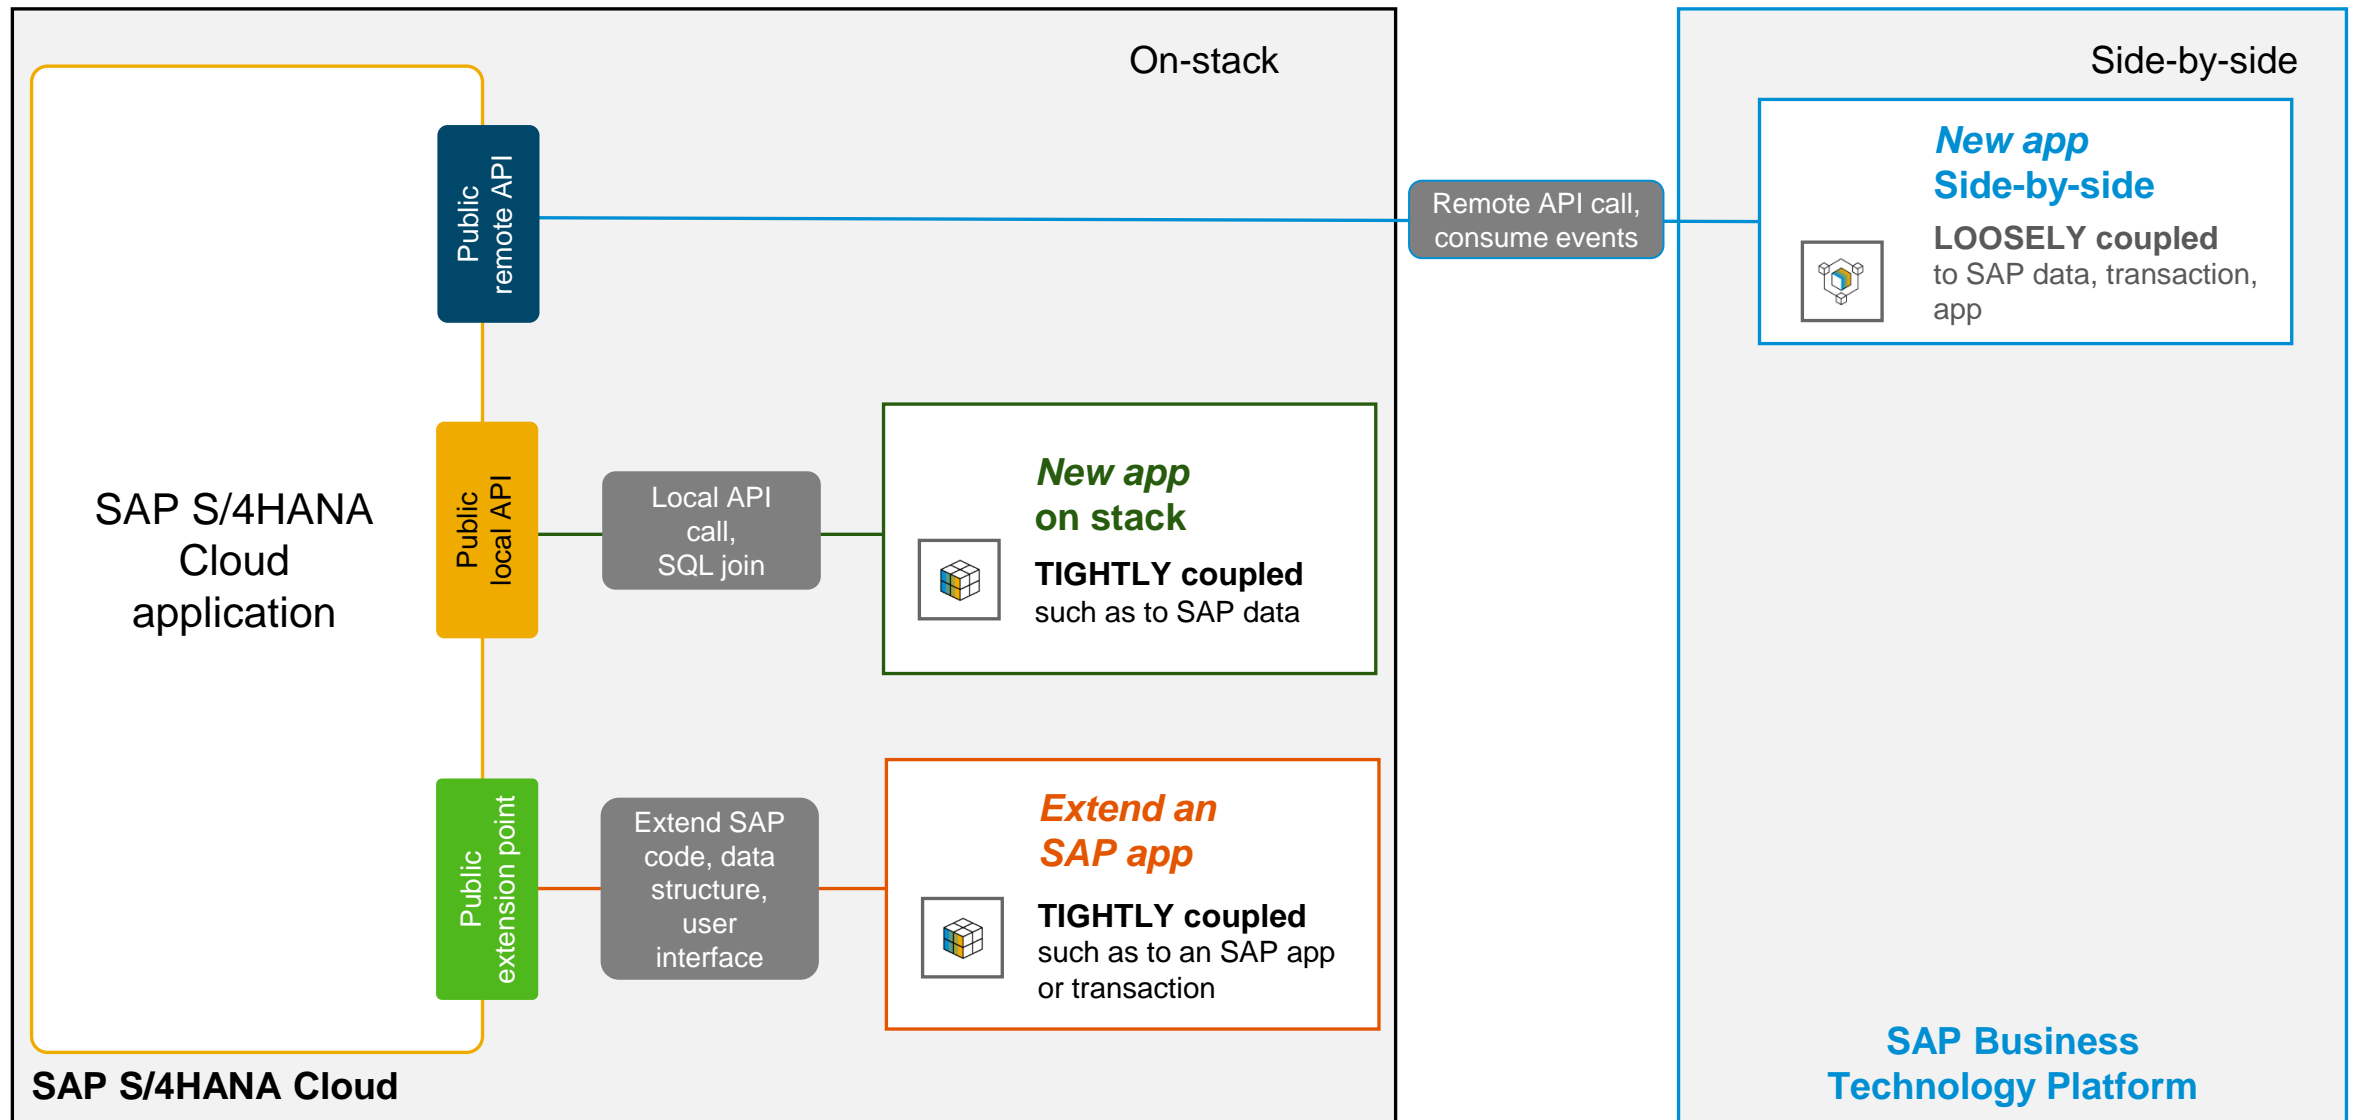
On-stack

Side-by-side

Public remote API

Remote API call, consume events

New app
Side-by-side

LOOSELY coupled
to SAP data, transaction, app

SAP S/4HANA Cloud application

Public local API

Local API call, SQL join

New app
on stack

TIGHTLY coupled
such as to SAP data

Public extension point

Extend SAP code, data structure, user interface

Extend an
SAP app

TIGHTLY coupled
such as to an SAP app or transaction

SAP S/4HANA Cloud

SAP Business Technology Platform